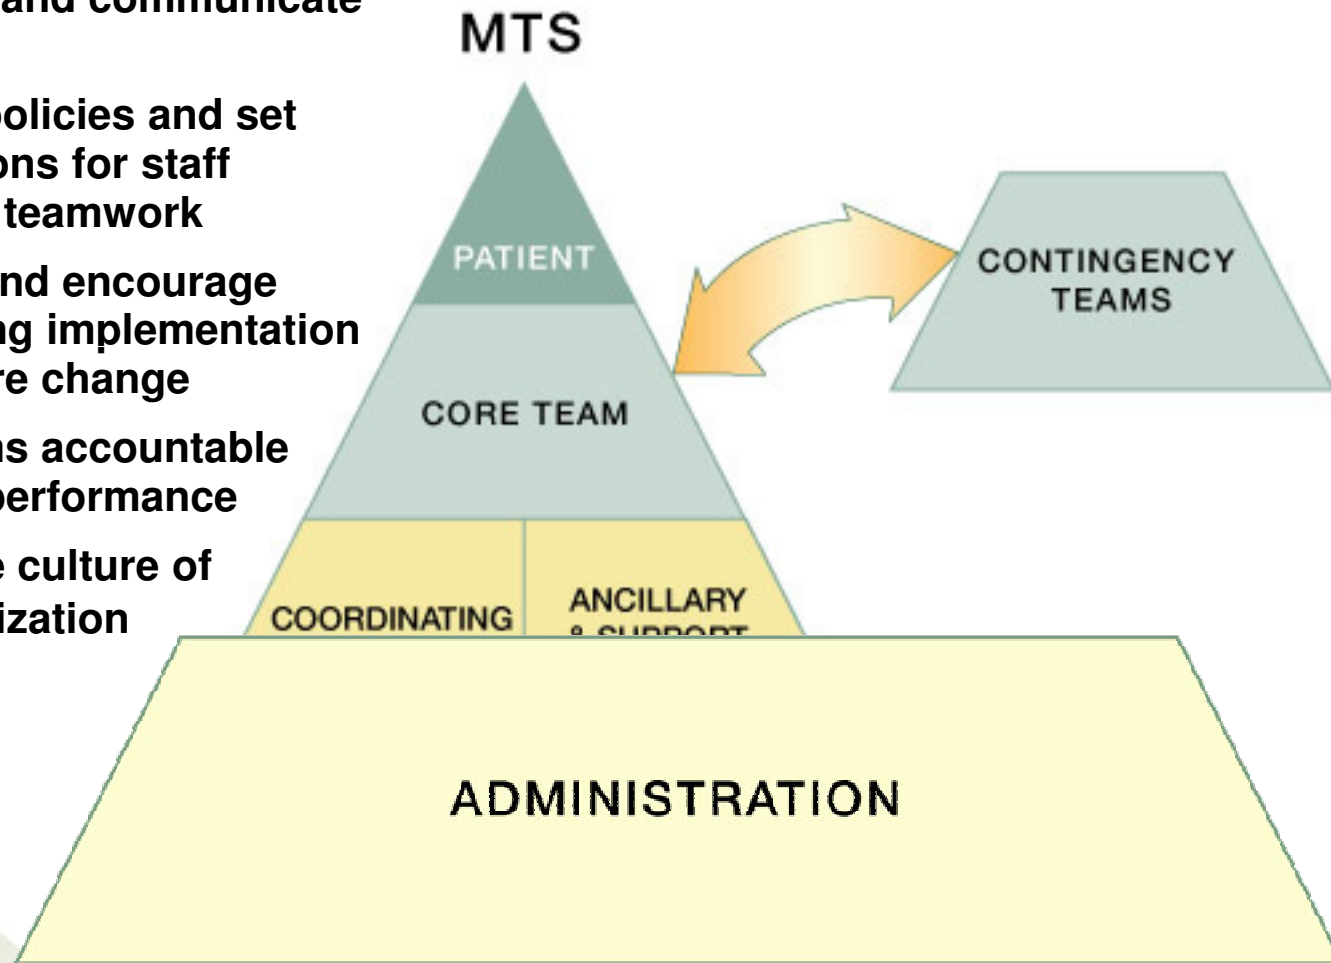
and communicate

policies and set ons for staff teamwork

nd encourage ng implementation re change

ns accountable performance

e culture of ization

MTS

PATIENT

CONTINGENCY TEAMS

CORE TEAM

COORDINATING

ANCILLARY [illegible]

ADMINISTRATION